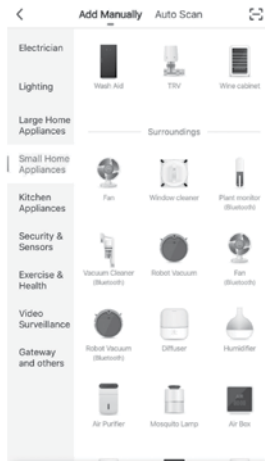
<

Add Manually

Auto Scan

Electrician

Lighting

Large Home Appliances

Small Home Appliances

Kitchen Appliances

Security & Sensors

Exercise & Health

Video Surveillance

Gateway and others

Wash Aid

TRV

Wine cabinet

Surroundings

Fan

Window cleaner

Plant monitor (Bluetooth)

Vacuum Cleaner (Bluetooth)

Robot Vacuum

Fan (Bluetooth)

Robot Vacuum (Bluetooth)

Diffuser

Humidifier

Air Purifier

Mosquito Lamp

Air Box